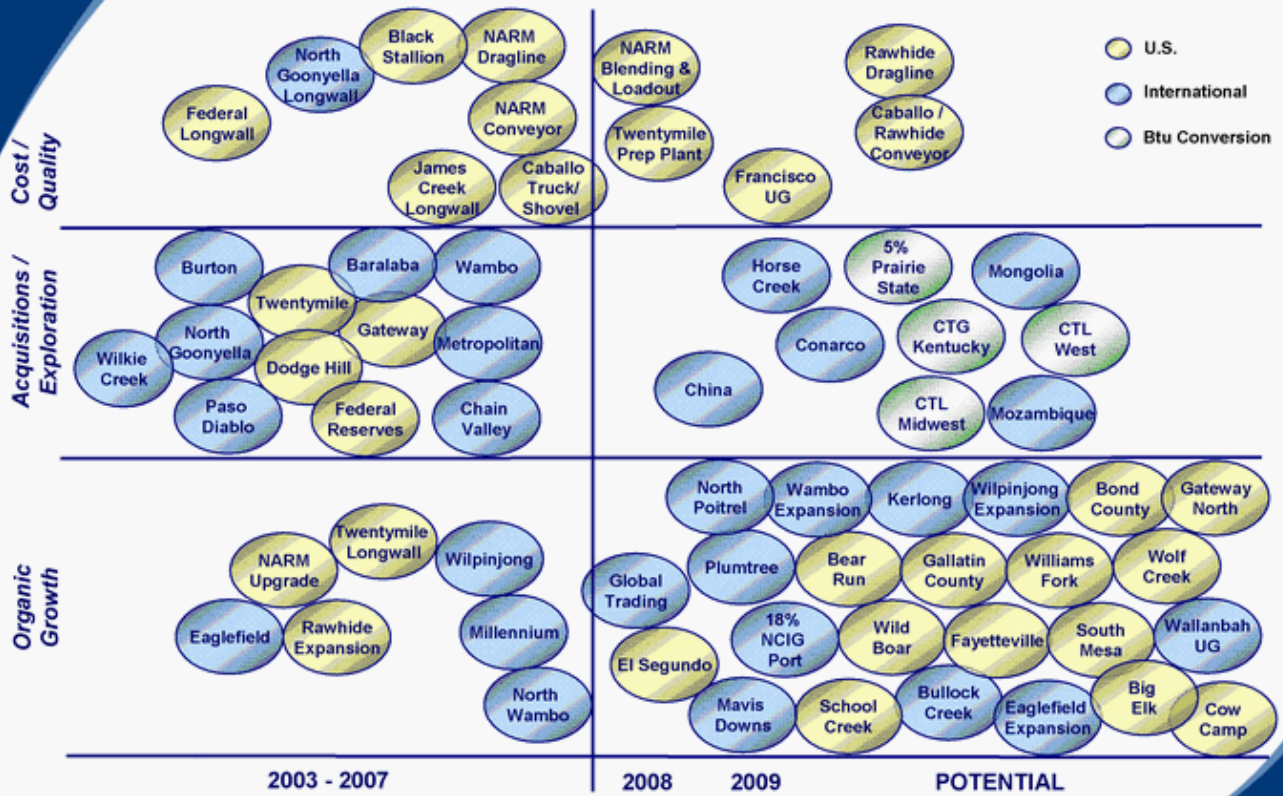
U.S.
International
Btu Conversion

Cost / Quality

Federal Longwall
North Goonyella Longwall
Black Stallion
NARM Dragline
NARM Conveyor
James Creek Longwall
Caballo Truck/ Shovel
NARM Blending & Loadout
Twentymile Prep Plant
Francisco UG
Rawhide Dragline
Caballo / Rawhide Conveyor

Acquisitions / Exploration

Burton
Baralaba
Wambo
Twentymile
Gateway
North Goonyella
Metropolitan
Wilkie Creek
Dodge Hill
Paso Diablo
Federal Reserves
Chain Valley
Horse Creek
5% Prairie State
Mongolia
Conarco
CTG Kentucky
CTL West
China
CTL Midwest
Mozambique

Organic Growth

Twentymile Longwall
NARM Upgrade
Wilpinjong
Eaglefield
Rawhide Expansion
Millennium
North Wambo
North Poitrel
Wambo Expansion
Kerlong
Wilpinjong Expansion
Bond County
Gateway North
Global Trading
Plumtree
Bear Run
Gallatin County
Williams Fork
Wolf Creek
18% NCIG Port
Wild Boar
Fayetteville
South Mesa
Wallanbah UG
El Segundo
Mavis Downs
School Creek
Bullock Creek
Eaglefield Expansion
Big Elk
Cow Camp

2003 - 2007
2008
2009
POTENTIAL